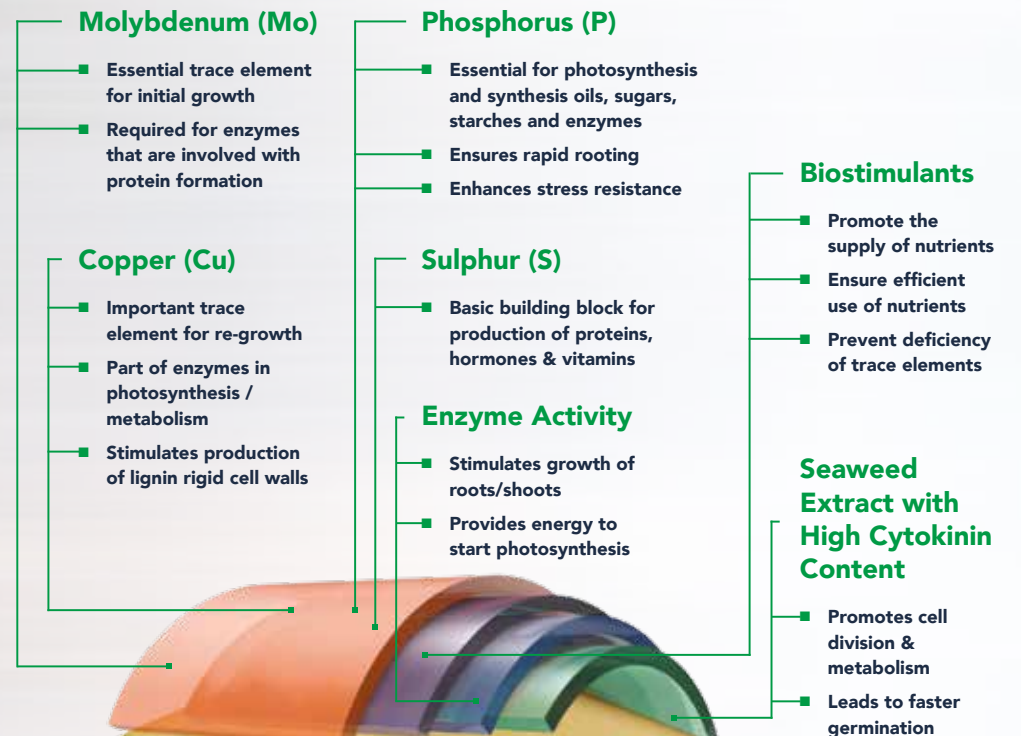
Molybdenum (Mo)

Essential trace element for initial growth

Required for enzymes that are involved with protein formation

Copper (Cu)

Important trace element for re-growth

Part of enzymes in photosynthesis / metabolism

Stimulates production of lignin rigid cell walls

Phosphorus (P)

Essential for photosynthesis and synthesis oils, sugars, starches and enzymes

Ensures rapid rooting

Enhances stress resistance

Sulphur (S)

Basic building block for production of proteins, hormones & vitamins

Enzyme Activity

Stimulates growth of roots/shoots

Provides energy to start photosynthesis

Biostimulants

Promote the supply of nutrients

Ensure efficient use of nutrients

Prevent deficiency of trace elements

Seaweed Extract with High Cytokinin Content

Promotes cell division & metabolism

Leads to faster germination